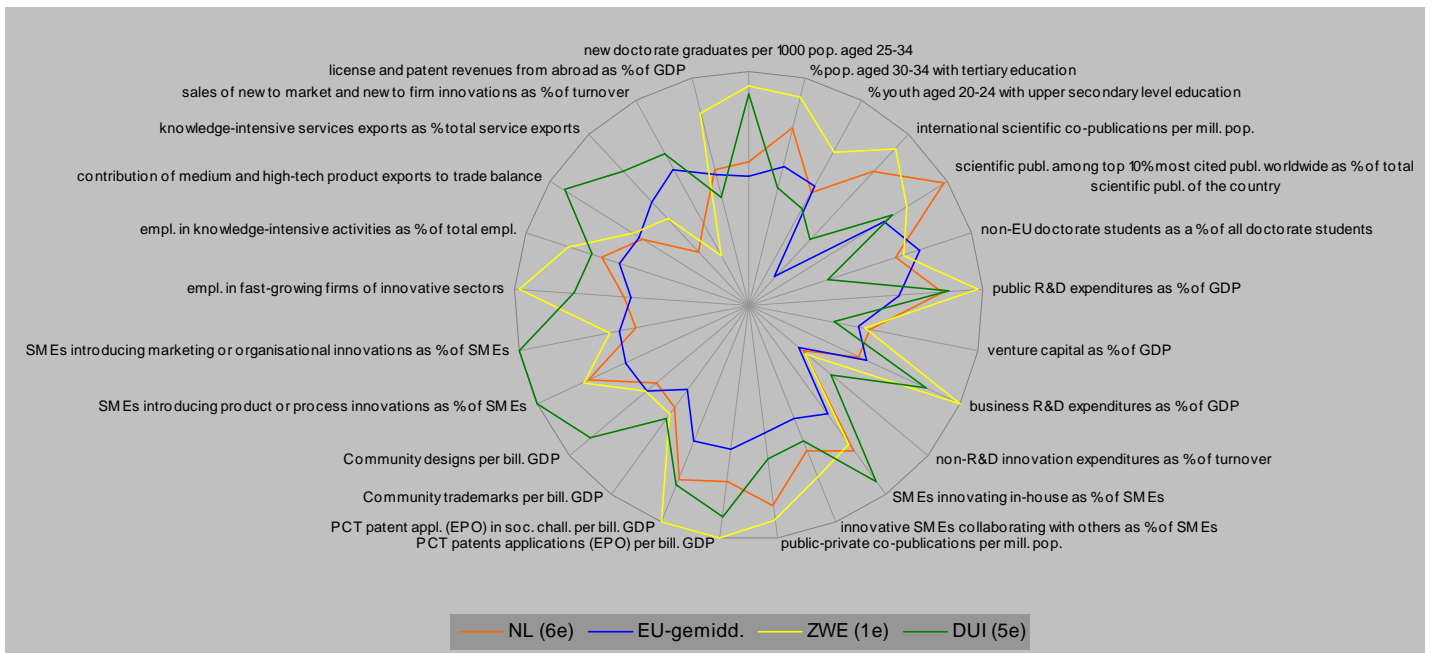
new doctorate graduates per 1000 pop. aged 25-34
% pop. aged 30-34 with tertiary education
% youth aged 20-24 with upper secondary level education
international scientific co-publications per mill. pop.
scientific publ. among top 10% most cited publ. worldwide as % of total scientific publ. of the country
non-EU doctorate students as a % of all doctorate students
public R&D expenditures as % of GDP
venture capital as % of GDP
business R&D expenditures as % of GDP
non-R&D innovation expenditures as % of turnover
SMEs innovating in-house as % of SMEs
innovative SMEs collaborating with others as % of SMEs
public-private co-publications per mill. pop.
PCT patents applications (EPO) per bill. GDP
PCT patent appl. (EPO) in soc. chall. per bill. GDP
Community trademarks per bill. GDP
Community designs per bill. GDP
SMEs introducing product or process innovations as % of SMEs
SMEs introducing marketing or organisational innovations as % of SMEs
empl. in fast-growing firms of innovative sectors
empl. in knowledge-intensive activities as % of total empl.
contribution of medium and high-tech product exports to trade balance
knowledge-intensive services exports as % total service exports
sales of new to market and new to firm innovations as % of turnover
license and patent revenues from abroad as % of GDP

NL (6e)
EU-gemidd.
ZWE (1e)
DUI (5e)